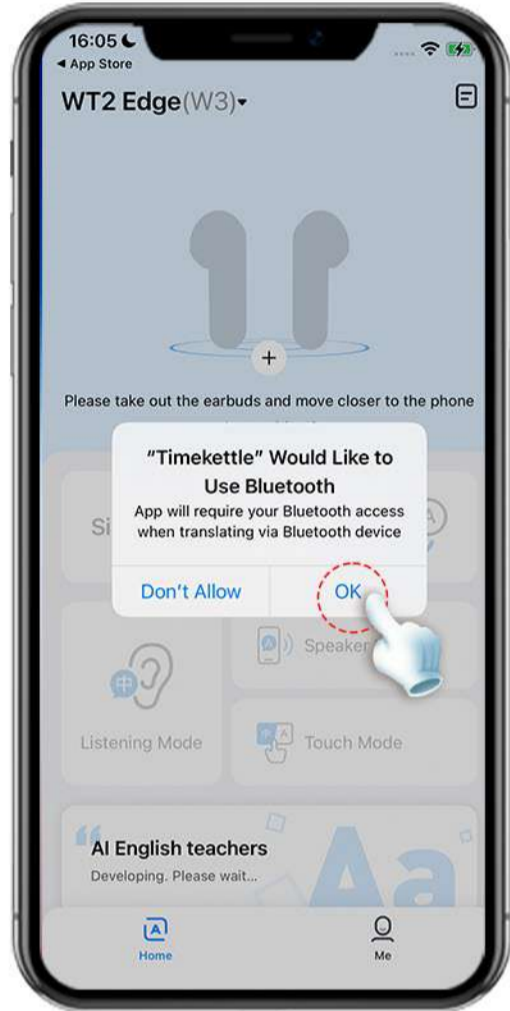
16:05
◀ App Store
WT2 Edge(W3)▾

+

Please take out the earbuds and move closer to the phone

"Timekettle" Would Like to Use Bluetooth
App will require your Bluetooth access when translating via Bluetooth device

Don't Allow OK

Si

Speaker

Listening Mode

Touch Mode

AI English teachers
Developing. Please wait...

Aa

Home

Me